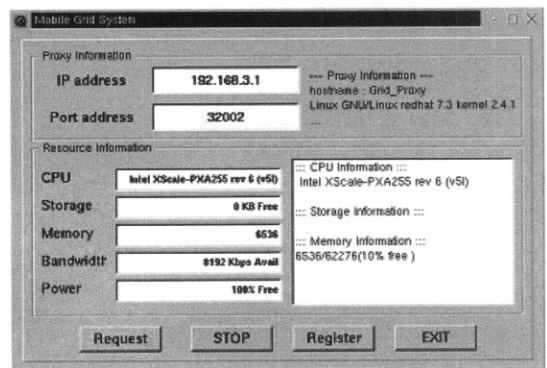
Mobile Grid System

Proxy Information

IP address 192.168.3.1

Port address 32002

--- Proxy Information ---
hostname : Grid_Proxy
Linux GNU/Linux redhat 7.3 kernel 2.4.1
....

Resource Information

CPU Intel XScale-PXA255 rev 6 (v5l)

Storage 0 KB Free

Memory 6536

Bandwidth 8192 Kbps Avail

Power 100% Free

::: CPU Information :::
Intel XScale-PXA255 rev 6 (v5l)

::: Storage Information :::

::: Memory Information :::
6536/62276(10% free )

Request STOP Register EXIT